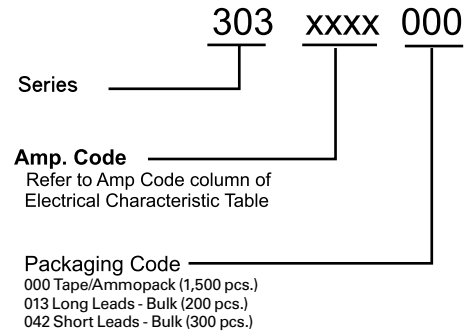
303 xxxx 000

Series

Amp. Code
Refer to Amp Code column of Electrical Characteristic Table

Packaging Code
000 Tape/Ammopack (1,500 pcs.)
013 Long Leads - Bulk (200 pcs.)
042 Short Leads - Bulk (300 pcs.)